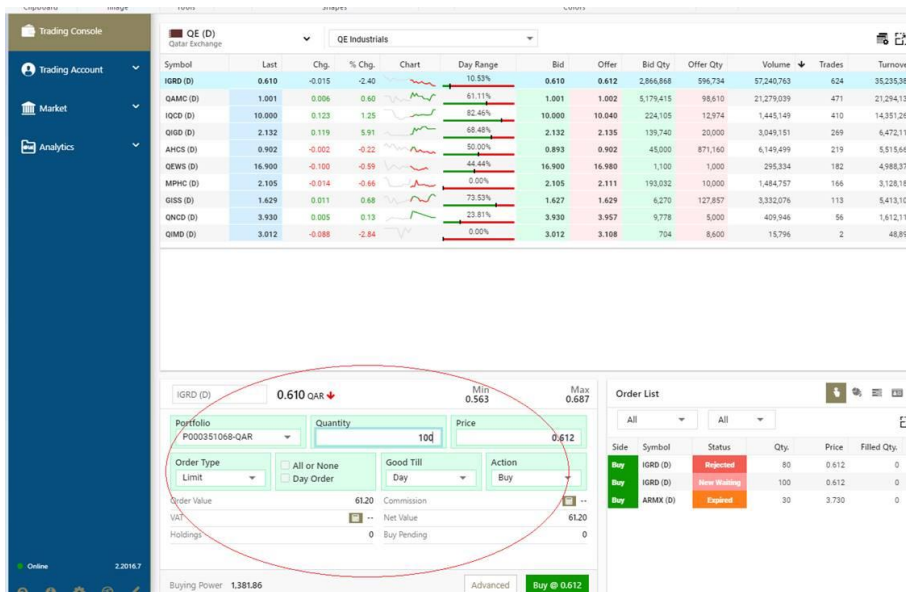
Clipboard Image Tools Shapes Colors

Trading Console
Trading Account
Market
Analytics

Online 2.2016.7

QE (D)
Qatar Exchange
QE Industrials

| Symbol | Last | Chg. | % Chg. | Chart | Day Range | Bid | Offer | Bid Qty | Offer Qty | Volume | Trades | Turnove |
|---|---|---|---|---|---|---|---|---|---|---|---|---|
| IGRD (D) | 0.610 | -0.015 | -2.40 | | 10.53% | 0.610 | 0.612 | 2,866,868 | 596,734 | 57,240,763 | 624 | 35,235,38 |
| QAMC (D) | 1.001 | 0.006 | 0.60 | | 61.11% | 1.001 | 1.002 | 5,179,415 | 98,610 | 21,279,039 | 471 | 21,294,13 |
| IQCD (D) | 10.000 | 0.123 | 1.25 | | 82.46% | 10.000 | 10.040 | 224,105 | 12,974 | 1,445,149 | 410 | 14,351,26 |
| QIGD (D) | 2.132 | 0.119 | 5.91 | | 68.48% | 2.132 | 2.135 | 139,740 | 20,000 | 3,049,151 | 269 | 6,472,11 |
| AHCS (D) | 0.902 | -0.002 | -0.22 | | 50.00% | 0.893 | 0.902 | 45,000 | 871,160 | 6,149,499 | 219 | 5,515,66 |
| QEWS (D) | 16.900 | -0.100 | -0.59 | | 44.44% | 16.900 | 16.980 | 1,100 | 1,000 | 295,334 | 182 | 4,988,37 |
| MPHC (D) | 2.105 | -0.014 | -0.66 | | 0.00% | 2.105 | 2.111 | 193,032 | 10,000 | 1,484,757 | 166 | 3,128,18 |
| GISS (D) | 1.629 | 0.011 | 0.68 | | 73.53% | 1.627 | 1.629 | 6,270 | 127,857 | 3,332,076 | 113 | 5,413,10 |
| QNCD (D) | 3.930 | 0.005 | 0.13 | | 23.81% | 3.930 | 3.957 | 9,778 | 5,000 | 409,946 | 56 | 1,612,11 |
| QIMD (D) | 3.012 | -0.088 | -2.84 | | 0.00% | 3.012 | 3.108 | 704 | 8,600 | 15,796 | 2 | 48,89 |

IGRD (D) 0.610 QAR
Min 0.563 Max 0.687

Portfolio P000351068-QAR
Quantity 100
Price 0.612
Order Type Limit
All or None
Day Order
Good Till Day
Action Buy
Order Value 61.20
Commission --
VAT --
Net Value 61.20
Holdings 0
Buy Pending 0
Buying Power 1,381.86
Advanced
Buy @ 0.612

Order List
All All

| Side | Symbol | Status | Qty. | Price | Filled Qty. |
|---|---|---|---|---|---|
| Buy | IGRD (D) | Rejected | 80 | 0.612 | 0 |
| Buy | IGRD (D) | New Waiting | 100 | 0.612 | 0 |
| Buy | ARMX (D) | Expired | 30 | 3.730 | 0 |